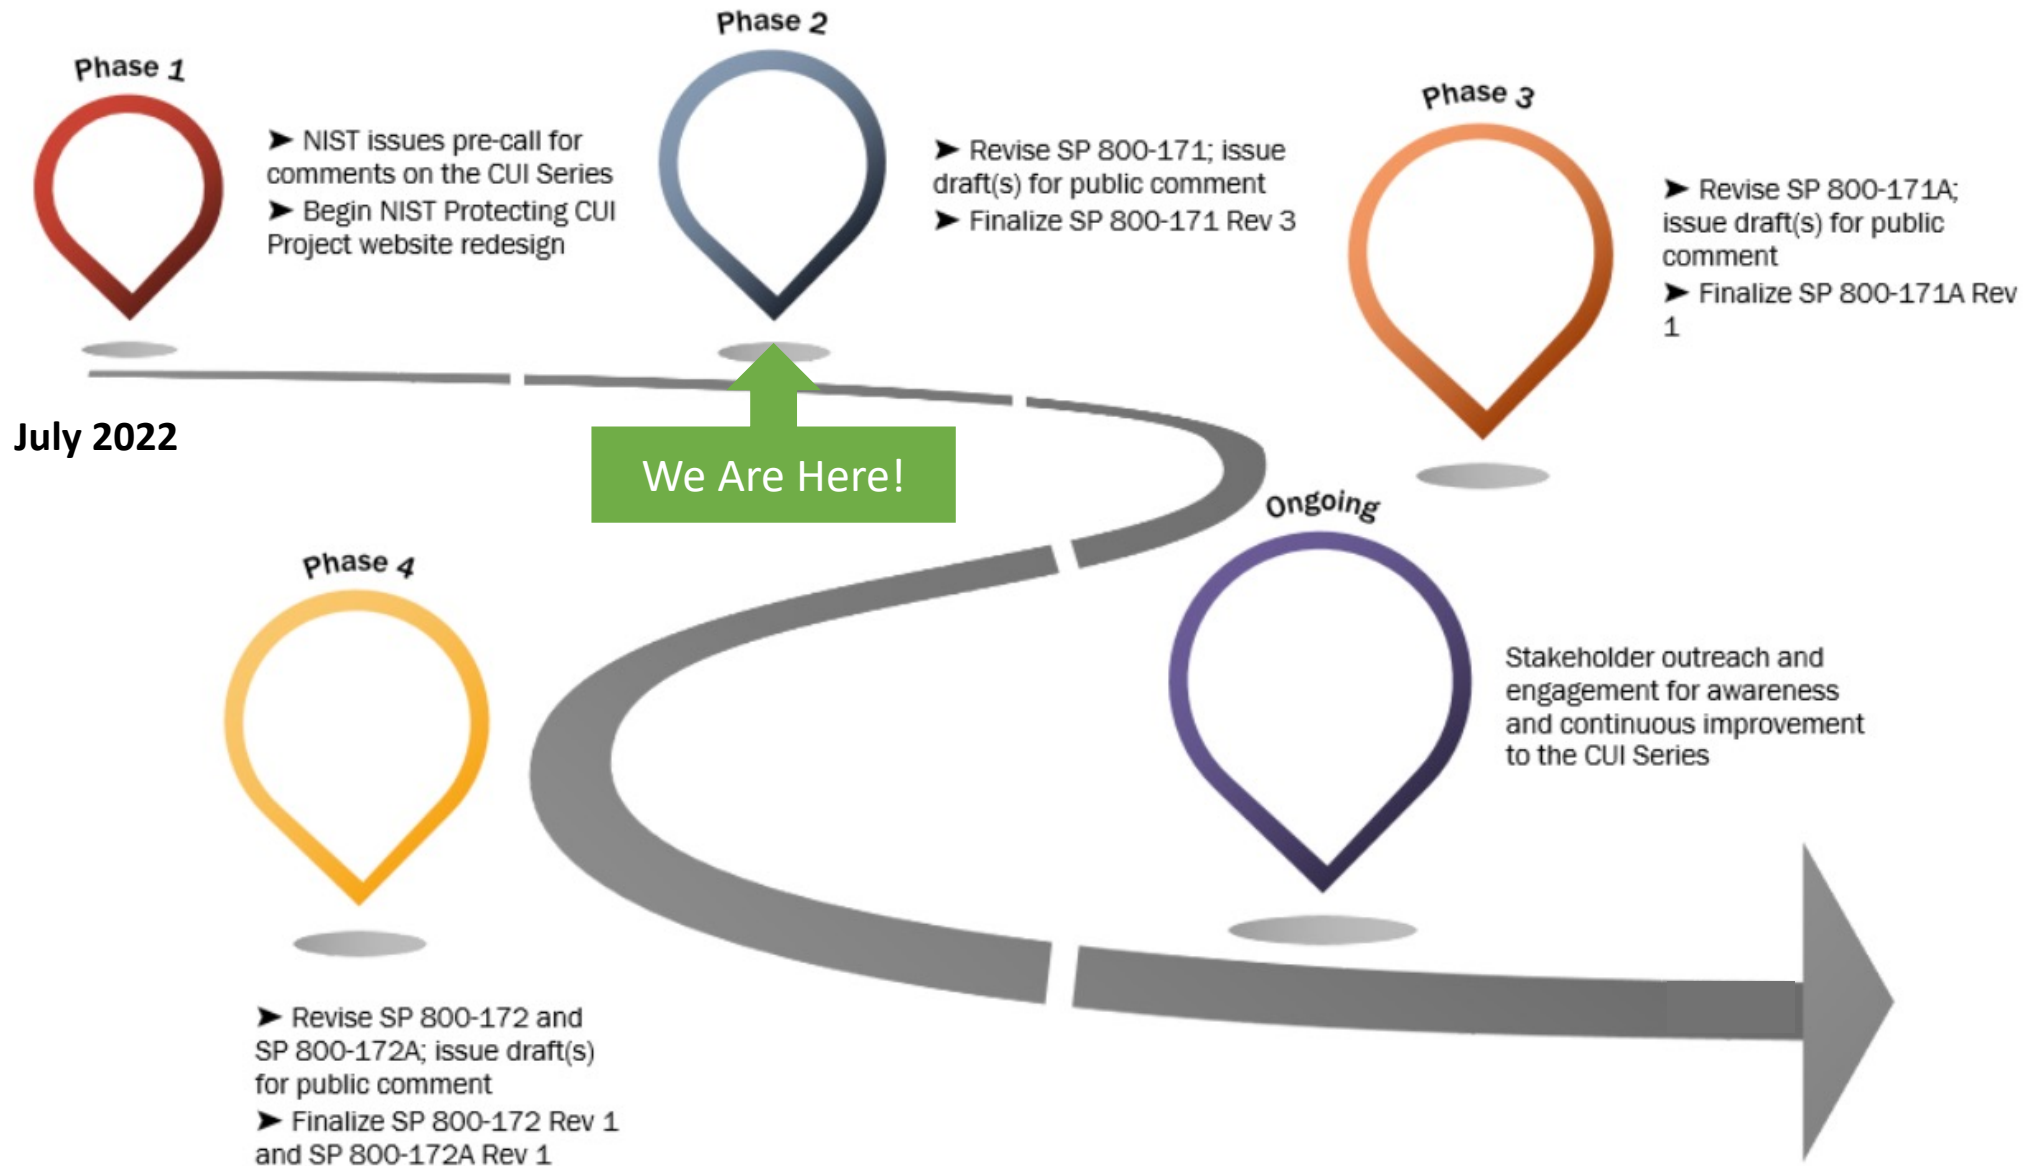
Phase 1

➤ NIST issues pre-call for comments on the CUI Series
➤ Begin NIST Protecting CUI Project website redesign

July 2022

Phase 2

➤ Revise SP 800-171; issue draft(s) for public comment
➤ Finalize SP 800-171 Rev 3

We Are Here!

Phase 3

➤ Revise SP 800-171A; issue draft(s) for public comment
➤ Finalize SP 800-171A Rev 1

Ongoing

Stakeholder outreach and engagement for awareness and continuous improvement to the CUI Series

Phase 4

➤ Revise SP 800-172 and SP 800-172A; issue draft(s) for public comment
➤ Finalize SP 800-172 Rev 1 and SP 800-172A Rev 1